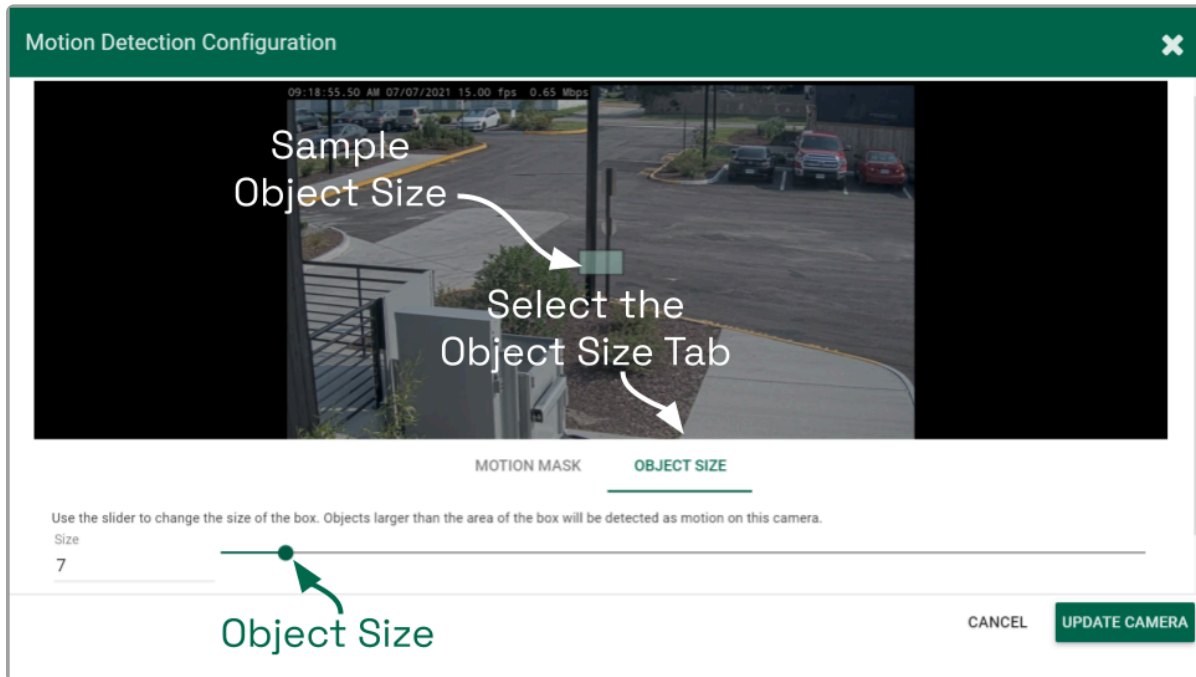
Motion Detection Configuration

09:18:55.50 AM 07/07/2021 15.00 fps 0.65 Mbps

Sample Object Size

Select the Object Size Tab

MOTION MASK

OBJECT SIZE

Use the slider to change the size of the box. Objects larger than the area of the box will be detected as motion on this camera.

Size

7

Object Size

CANCEL

UPDATE CAMERA